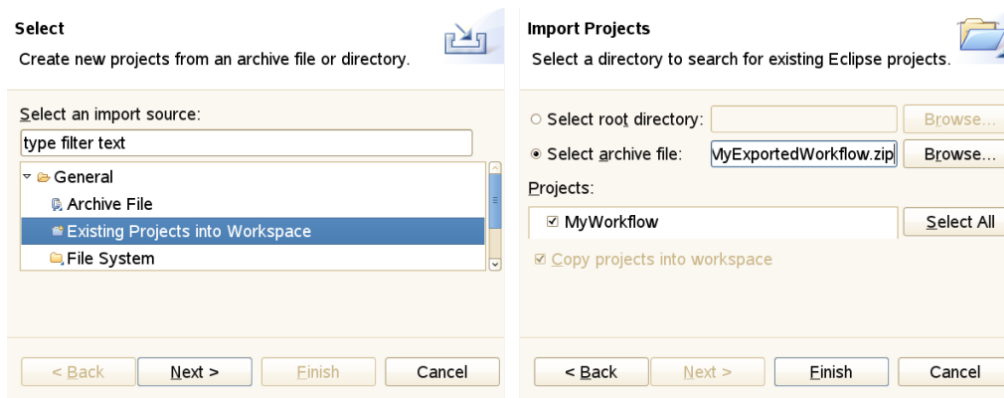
Select
Create new projects from an archive file or directory.

Select an import source:
type filter text
General
Archive File
Existing Projects into Workspace
File System

< Back
Next >
Finish
Cancel

Import Projects
Select a directory to search for existing Eclipse projects.

Select root directory:
Browse...
Select archive file:
MyExportedWorkflow.zip
Browse...
Projects:
MyWorkflow
Select All
Copy projects into workspace

< Back
Next >
Finish
Cancel